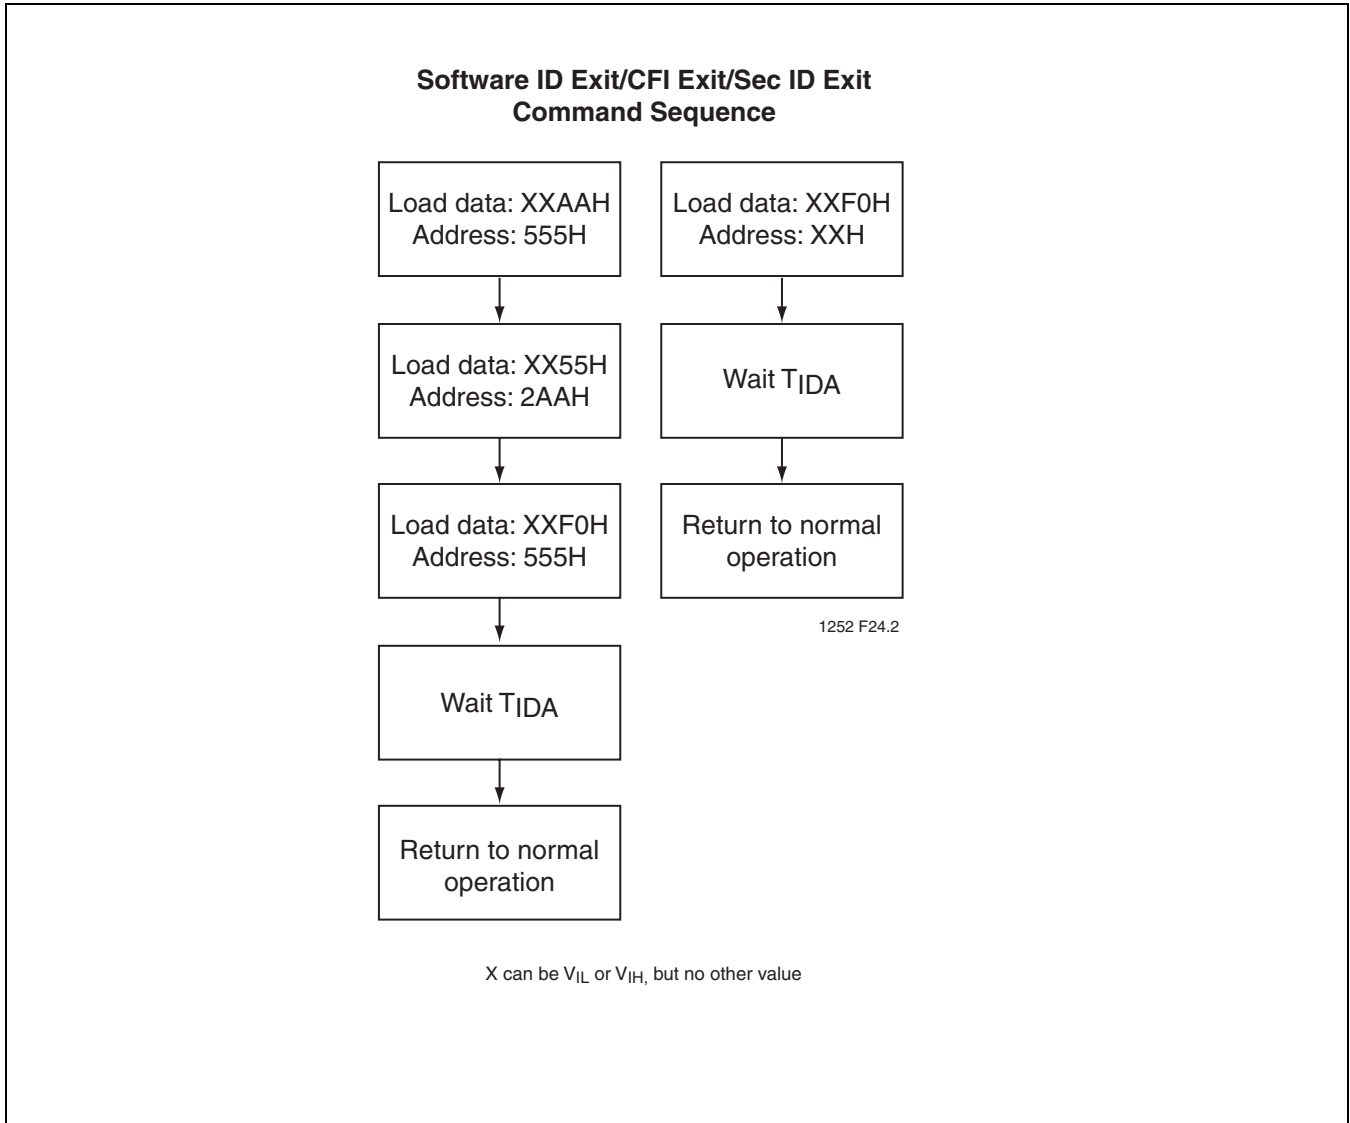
Software ID Exit/CFI Exit/Sec ID Exit
Command Sequence

Load data: XXAAH
Address: 555H

Load data: XX55H
Address: 2AAH

Load data: XXF0H
Address: 555H

Wait $T_{IDA}$

Return to normal operation

Load data: XXF0H
Address: XXH

Wait $T_{IDA}$

Return to normal operation

1252 F24.2

X can be $V_{IL}$ or $V_{IH,}$ but no other value